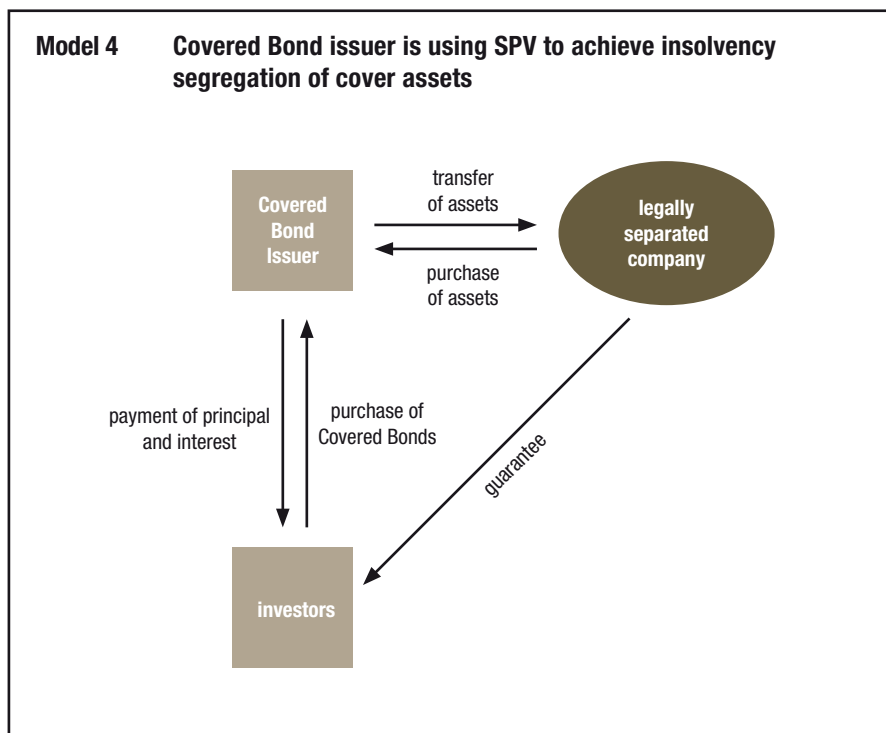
Model 4 Covered Bond issuer is using SPV to achieve insolvency segregation of cover assets

Covered Bond Issuer

transfer of assets

purchase of assets

legally separated company

payment of principal and interest

purchase of Covered Bonds

guarantee

investors